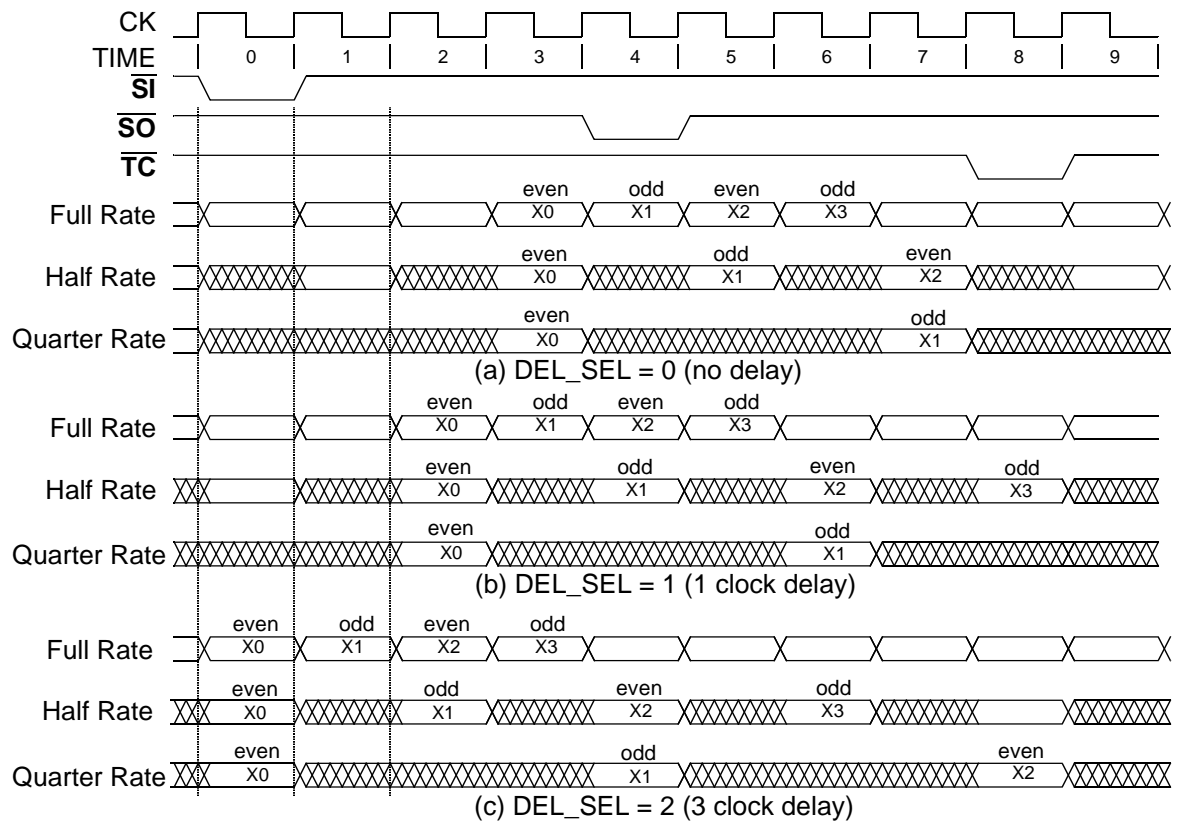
CK
TIME 0 1 2 3 4 5 6 7 8 9
$\overline{SI}$
$\overline{SO}$
$\overline{TC}$

Full Rate even X0 odd X1 even X2 odd X3
Half Rate even X0 odd X1 even X2
Quarter Rate even X0 odd X1
(a) DEL_SEL = 0 (no delay)

Full Rate even X0 odd X1 even X2 odd X3
Half Rate even X0 odd X1 even X2 odd X3
Quarter Rate even X0 odd X1
(b) DEL_SEL = 1 (1 clock delay)

Full Rate even X0 odd X1 even X2 odd X3
Half Rate even X0 odd X1 even X2 odd X3
Quarter Rate even X0 odd X1 even X2
(c) DEL_SEL = 2 (3 clock delay)